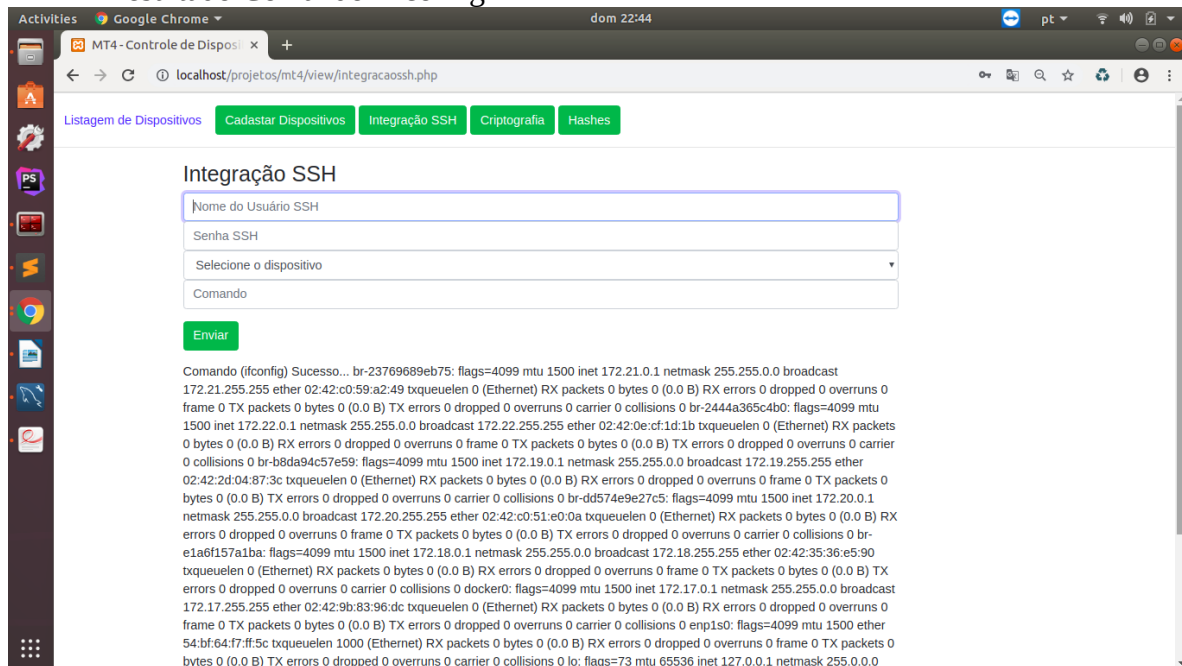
Activities Google Chrome ▾ dom 22:44 pt ▾

MT4 - Controle de Disposi ×

localhost/projetos/mt4/view/integracaossh.php

Listagem de Dispositivos Cadastar Dispositivos Integração SSH Criptografia Hashes

Integração SSH

Nome do Usuário SSH

Senha SSH

Selecione o dispositivo

Comando

Enviar

Comando (ifconfig) Sucesso... br-23769689eb75: flags=4099 mtu 1500 inet 172.21.0.1 netmask 255.255.0.0 broadcast 172.21.255.255 ether 02:42:c0:59:a2:49 txqueuelen 0 (Ethernet) RX packets 0 bytes 0 (0.0 B) RX errors 0 dropped 0 overruns 0 frame 0 TX packets 0 bytes 0 (0.0 B) TX errors 0 dropped 0 overruns 0 carrier 0 collisions 0 br-2444a365c4b0: flags=4099 mtu 1500 inet 172.22.0.1 netmask 255.255.0.0 broadcast 172.22.255.255 ether 02:42:0e:cf:1d:1b txqueuelen 0 (Ethernet) RX packets 0 bytes 0 (0.0 B) RX errors 0 dropped 0 overruns 0 frame 0 TX packets 0 bytes 0 (0.0 B) TX errors 0 dropped 0 overruns 0 carrier 0 collisions 0 br-b8da94c57e59: flags=4099 mtu 1500 inet 172.19.0.1 netmask 255.255.0.0 broadcast 172.19.255.255 ether 02:42:2d:04:87:3c txqueuelen 0 (Ethernet) RX packets 0 bytes 0 (0.0 B) RX errors 0 dropped 0 overruns 0 frame 0 TX packets 0 bytes 0 (0.0 B) TX errors 0 dropped 0 overruns 0 carrier 0 collisions 0 br-dd574e9e27c5: flags=4099 mtu 1500 inet 172.20.0.1 netmask 255.255.0.0 broadcast 172.20.255.255 ether 02:42:c0:51:e0:0a txqueuelen 0 (Ethernet) RX packets 0 bytes 0 (0.0 B) RX errors 0 dropped 0 overruns 0 frame 0 TX packets 0 bytes 0 (0.0 B) TX errors 0 dropped 0 overruns 0 carrier 0 collisions 0 br-e1a6f157a1ba: flags=4099 mtu 1500 inet 172.18.0.1 netmask 255.255.0.0 broadcast 172.18.255.255 ether 02:42:35:36:e5:90 txqueuelen 0 (Ethernet) RX packets 0 bytes 0 (0.0 B) RX errors 0 dropped 0 overruns 0 frame 0 TX packets 0 bytes 0 (0.0 B) TX errors 0 dropped 0 overruns 0 carrier 0 collisions 0 docker0: flags=4099 mtu 1500 inet 172.17.0.1 netmask 255.255.0.0 broadcast 172.17.255.255 ether 02:42:9b:83:96:dc txqueuelen 0 (Ethernet) RX packets 0 bytes 0 (0.0 B) RX errors 0 dropped 0 overruns 0 frame 0 TX packets 0 bytes 0 (0.0 B) TX errors 0 dropped 0 overruns 0 carrier 0 collisions 0 enp1s0: flags=4099 mtu 1500 ether 54:bf:64:f7:ff:5c txqueuelen 1000 (Ethernet) RX packets 0 bytes 0 (0.0 B) RX errors 0 dropped 0 overruns 0 frame 0 TX packets 0 bytes 0 (0.0 B) TX errors 0 dropped 0 overruns 0 carrier 0 collisions 0 lo: flags=73 mtu 65536 inet 127.0.0.1 netmask 255.0.0.0